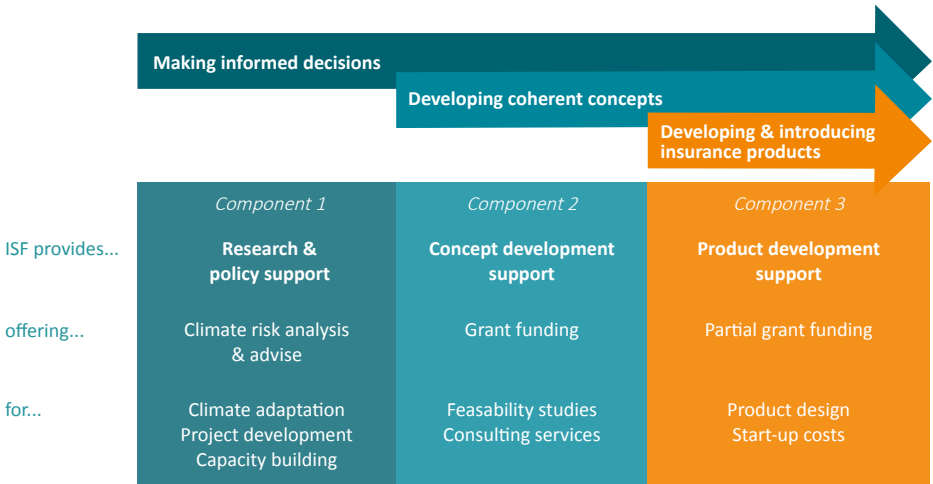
Making informed decisions

Developing coherent concepts

Developing & introducing insurance products

| | Component 1 | Component 2 | Component 3 |
|---|---|---|---|
| ISF provides... | Research & policy support | Concept development support | Product development support |
| offering... | Climate risk analysis & advise | Grant funding | Partial grant funding |
| for... | Climate adaptation<br>Project development<br>Capacity building | Feasability studies<br>Consulting services | Product design<br>Start-up costs |